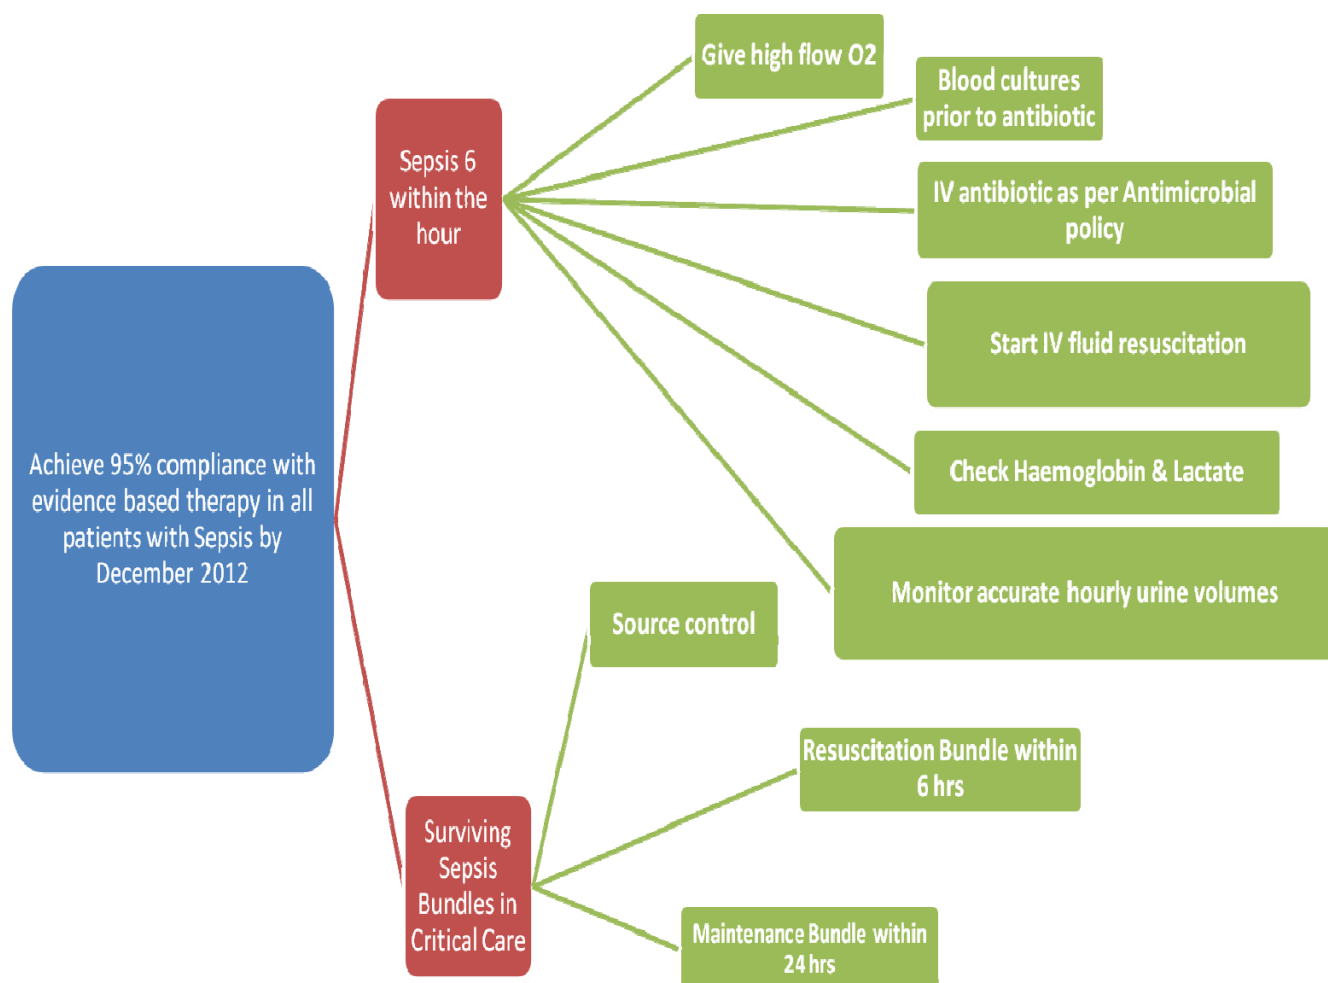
Achieve 95% compliance with evidence based therapy in all patients with Sepsis by December 2012

Sepsis 6 within the hour

Give high flow O2

Blood cultures prior to antibiotic

IV antibiotic as per Antimicrobial policy

Start IV fluid resuscitation

Check Haemoglobin & Lactate

Monitor accurate hourly urine volumes

Surviving Sepsis Bundles in Critical Care

Source control

Resuscitation Bundle within 6 hrs

Maintenance Bundle within 24 hrs